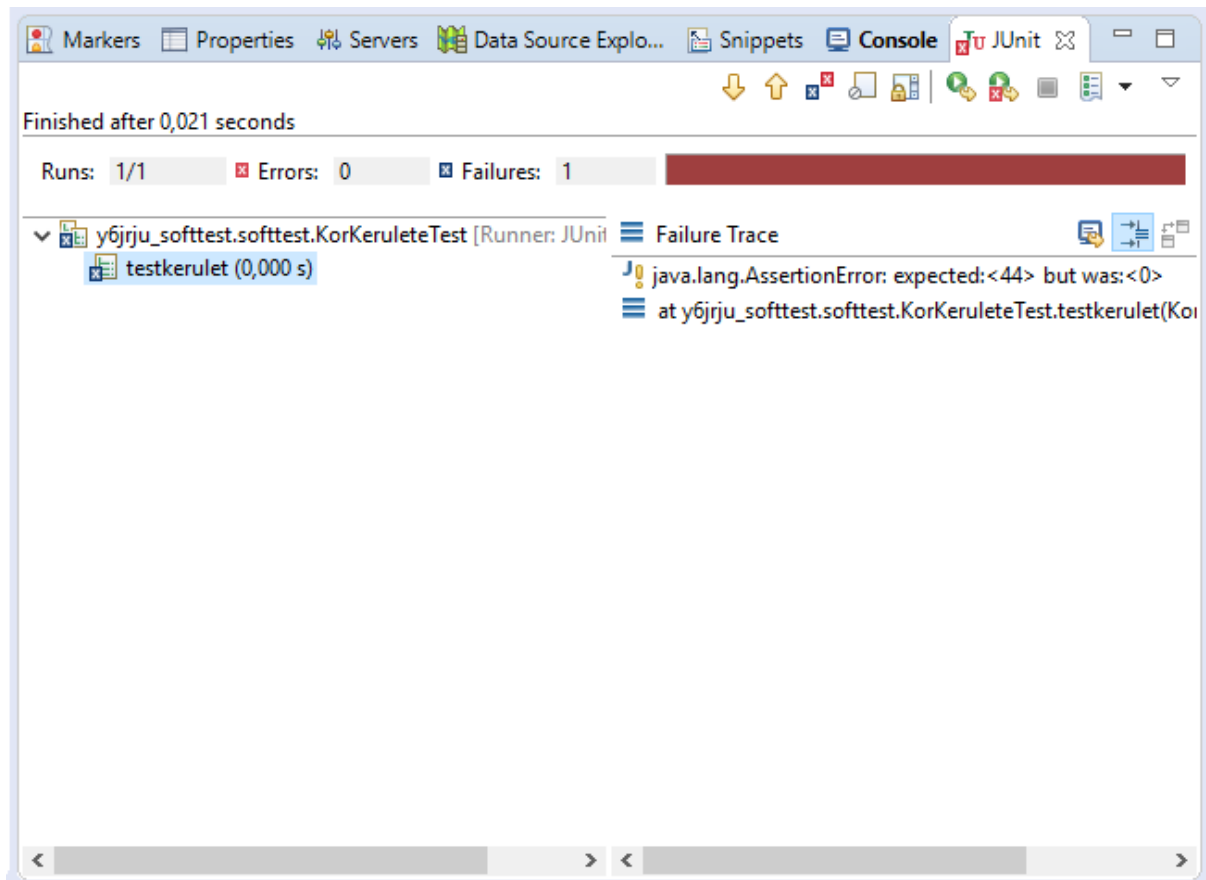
Markers Properties Servers Data Source Explo... Snippets Console JUnit

Finished after 0,021 seconds

Runs: 1/1 Errors: 0 Failures: 1

y6jrju_softtest.softtest.KorKeruleteTest [Runner: JUnit

testkerulet (0,000 s)

Failure Trace

java.lang.AssertionError: expected:<44> but was:<0>

at y6jrju_softtest.softtest.KorKeruleteTest.testkerulet(Ko